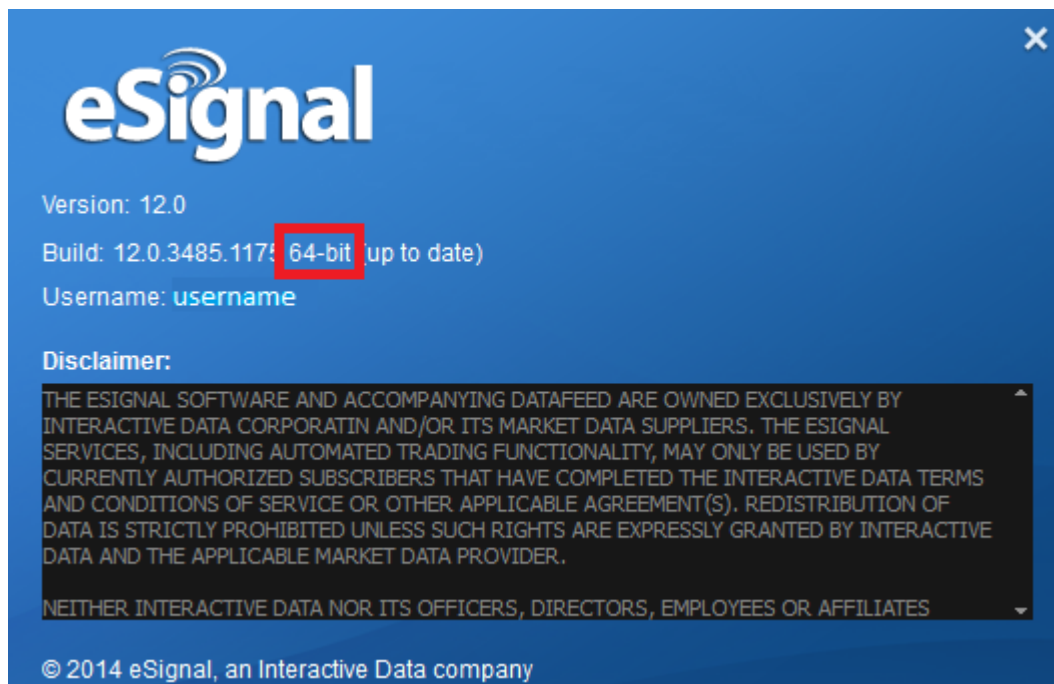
eSignal

Version: 12.0

Build: 12.0.3485.1175 64-bit (up to date)

Username: username

Disclaimer:

THE ESIGNAL SOFTWARE AND ACCOMPANYING DATAFEED ARE OWNED EXCLUSIVELY BY INTERACTIVE DATA CORPORATIN AND/OR ITS MARKET DATA SUPPLIERS. THE ESIGNAL SERVICES, INCLUDING AUTOMATED TRADING FUNCTIONALITY, MAY ONLY BE USED BY CURRENTLY AUTHORIZED SUBSCRIBERS THAT HAVE COMPLETED THE INTERACTIVE DATA TERMS AND CONDITIONS OF SERVICE OR OTHER APPLICABLE AGREEMENT(S). REDISTRIBUTION OF DATA IS STRICTLY PROHIBITED UNLESS SUCH RIGHTS ARE EXPRESSLY GRANTED BY INTERACTIVE DATA AND THE APPLICABLE MARKET DATA PROVIDER.

NEITHER INTERACTIVE DATA NOR ITS OFFICERS, DIRECTORS, EMPLOYEES OR AFFILIATES

© 2014 eSignal, an Interactive Data company